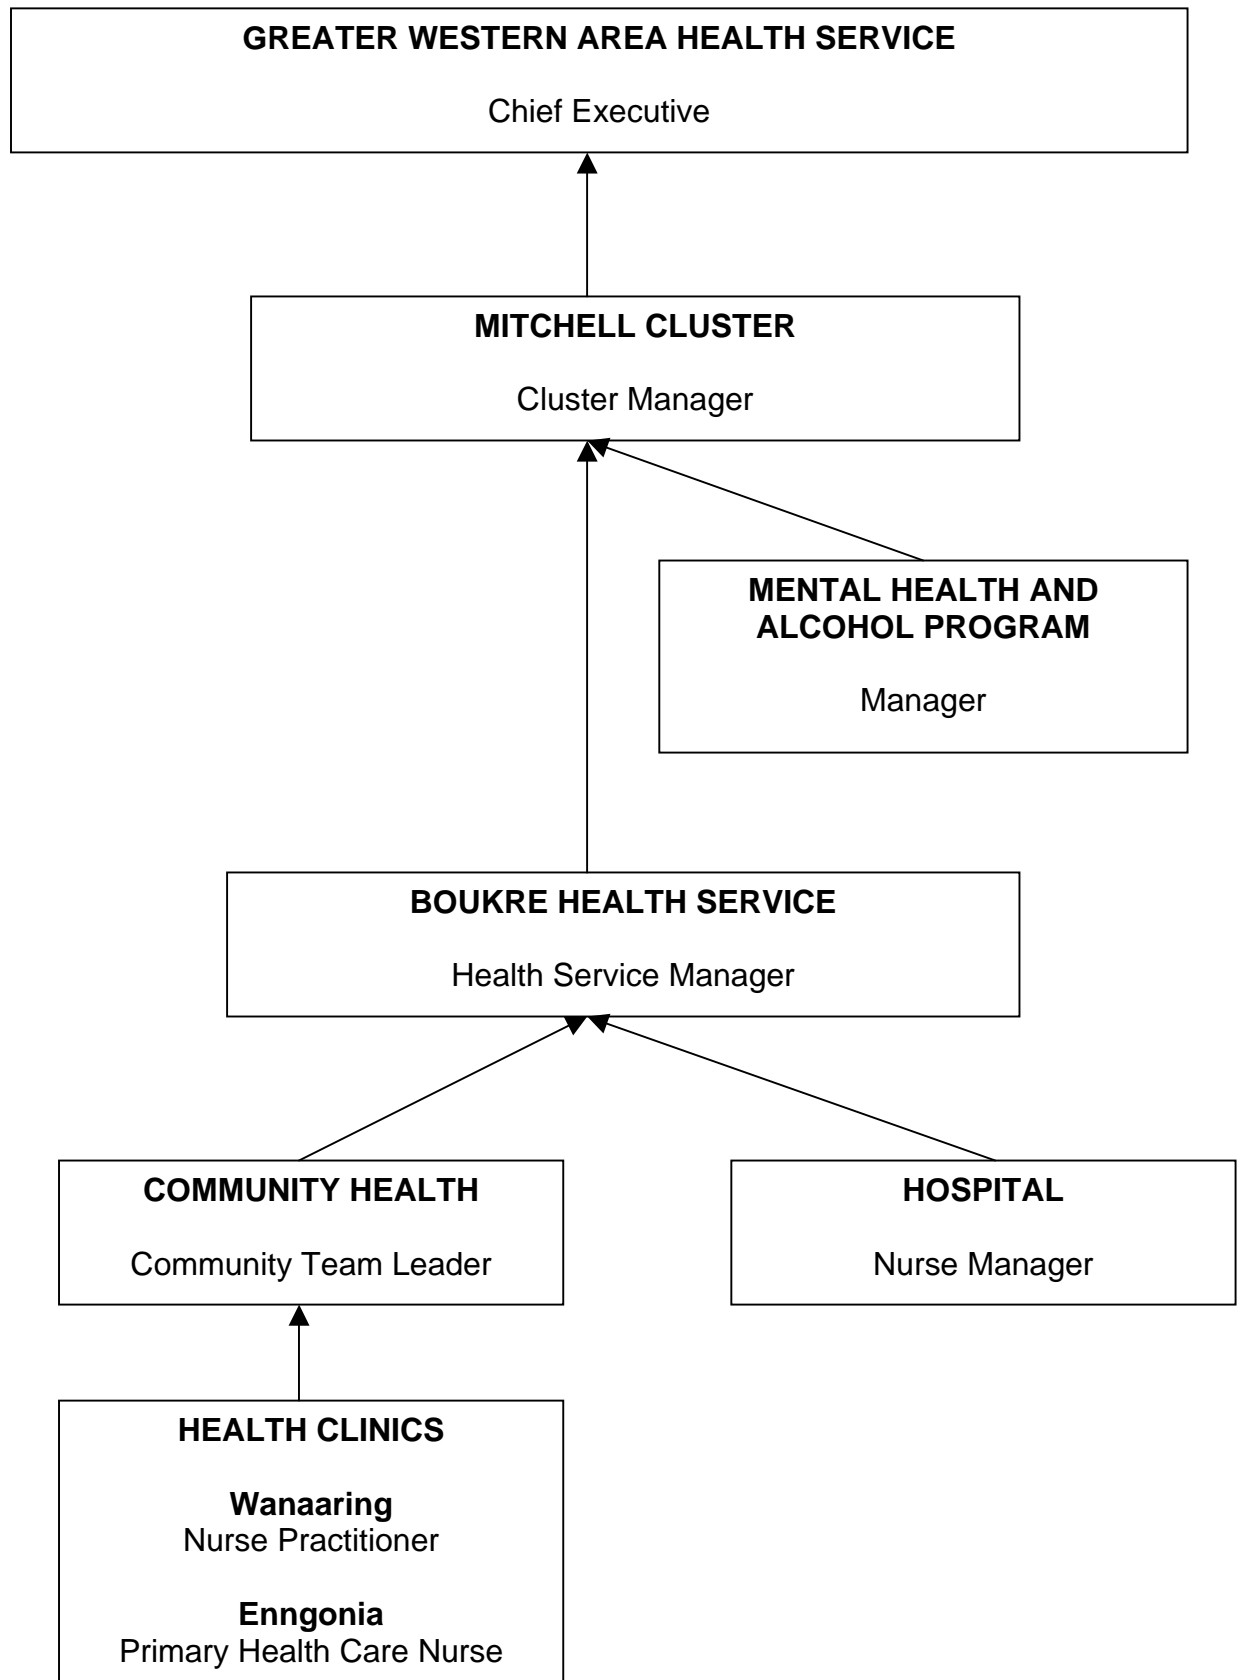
GREATER WESTERN AREA HEALTH SERVICE

Chief Executive

MITCHELL CLUSTER

Cluster Manager

MENTAL HEALTH AND ALCOHOL PROGRAM

Manager

BOUKRE HEALTH SERVICE

Health Service Manager

COMMUNITY HEALTH

Community Team Leader

HOSPITAL

Nurse Manager

HEALTH CLINICS

Wanaaring
Nurse Practitioner

Enngonia
Primary Health Care Nurse